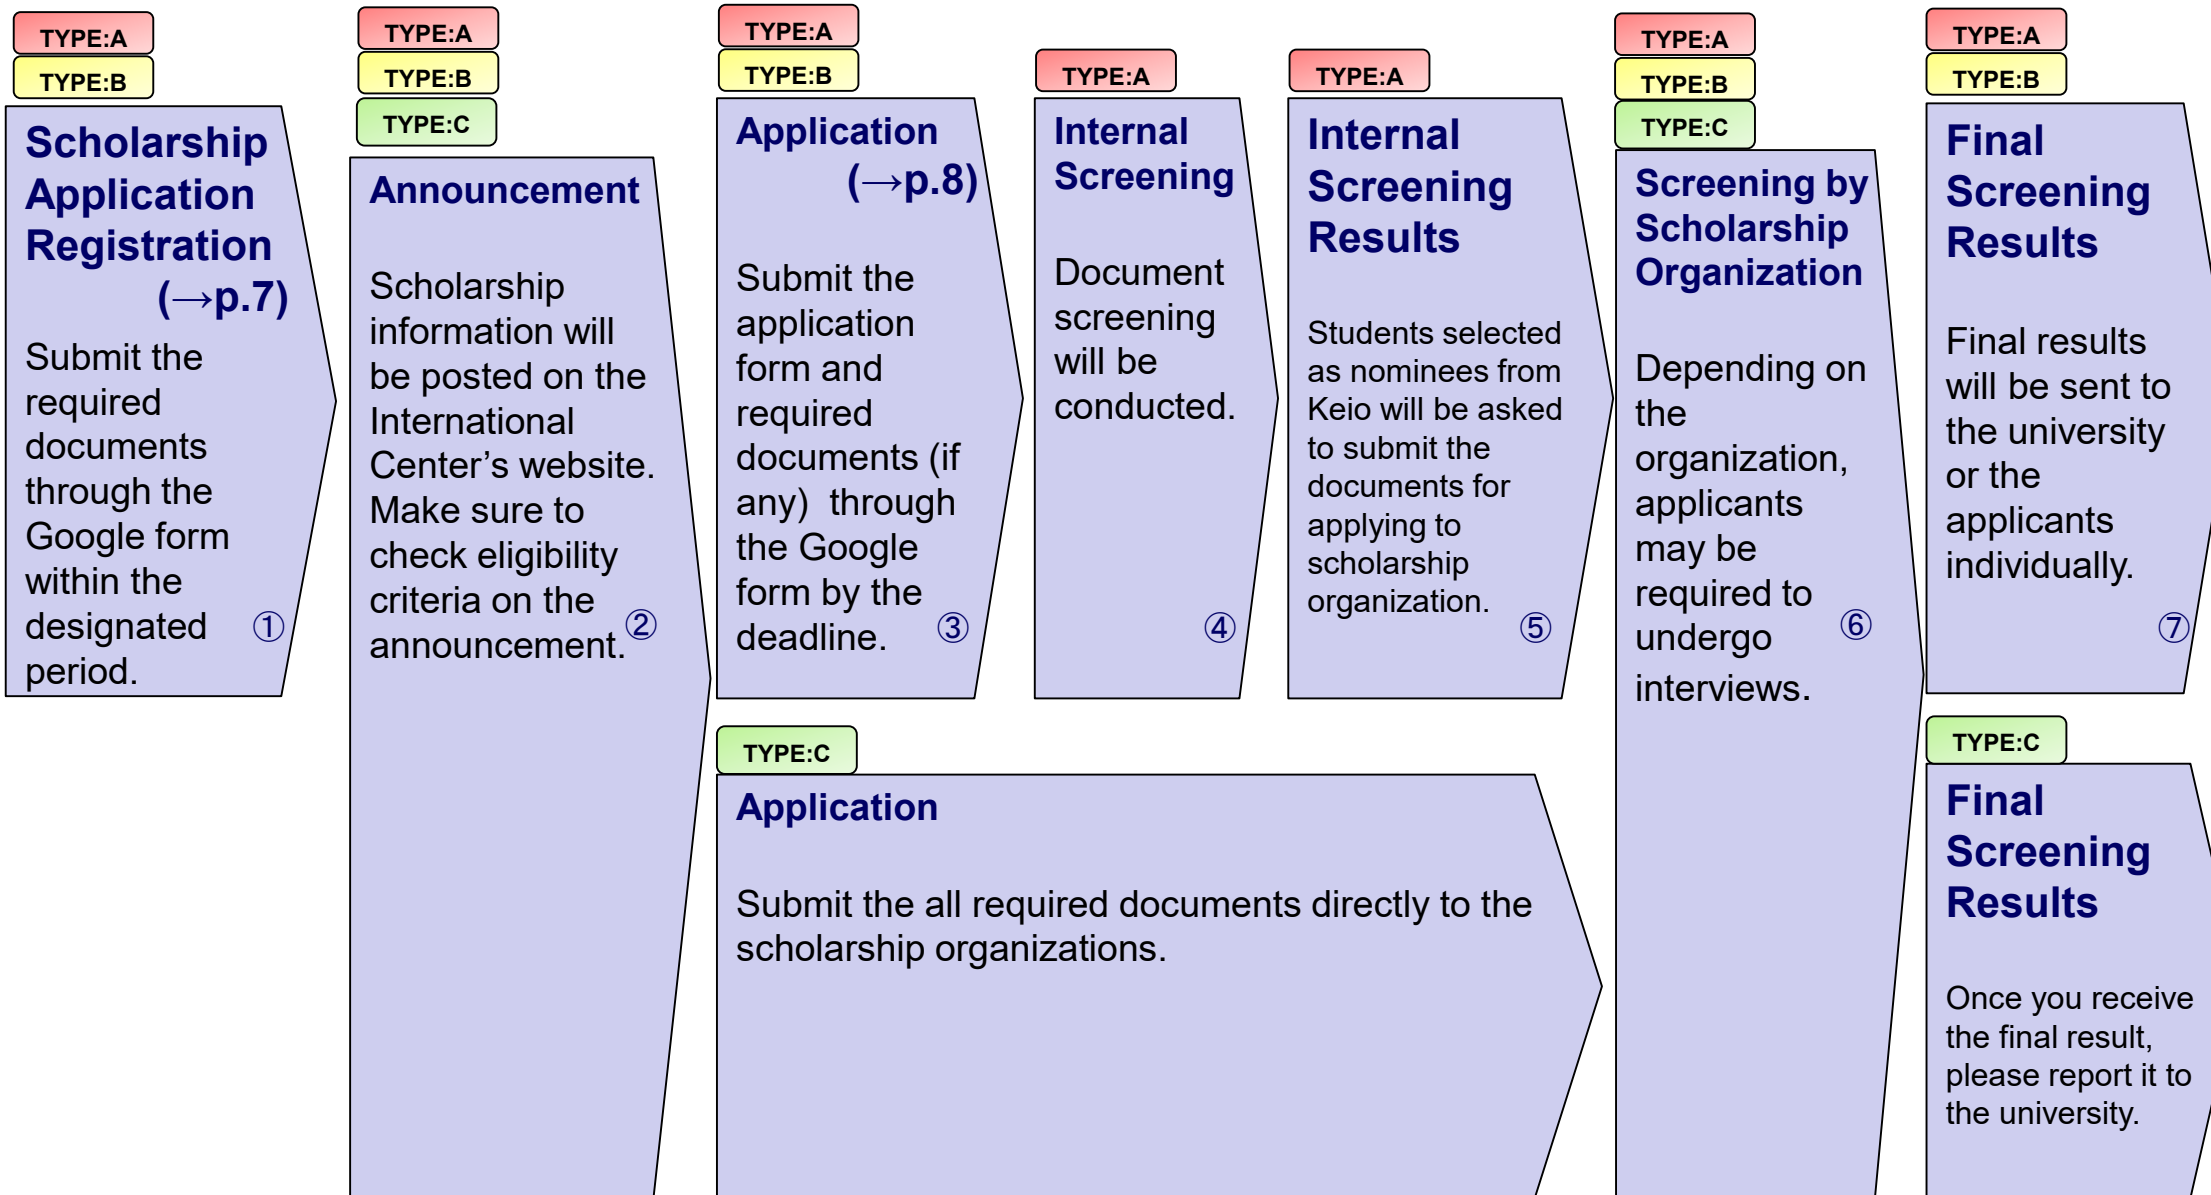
TYPE:A
TYPE:B

Scholarship Application Registration (→p.7)

Submit the required documents through the Google form within the designated period.

①

TYPE:A
TYPE:B
TYPE:C

Announcement

Scholarship information will be posted on the International Center's website. Make sure to check eligibility criteria on the announcement.

②

TYPE:A
TYPE:B

Application (→p.8)

Submit the application form and required documents (if any) through the Google form by the deadline.

③

TYPE:A

Internal Screening

Document screening will be conducted.

④

TYPE:A

Internal Screening Results

Students selected as nominees from Keio will be asked to submit the documents for applying to scholarship organization.

⑤

TYPE:C

Application

Submit the all required documents directly to the scholarship organizations.

TYPE:A
TYPE:B
TYPE:C

Screening by Scholarship Organization

Depending on the organization, applicants may be required to undergo interviews.

⑥

TYPE:A
TYPE:B

Final Screening Results

Final results will be sent to the university or the applicants individually.

⑦

TYPE:C

Final Screening Results

Once you receive the final result, please report it to the university.